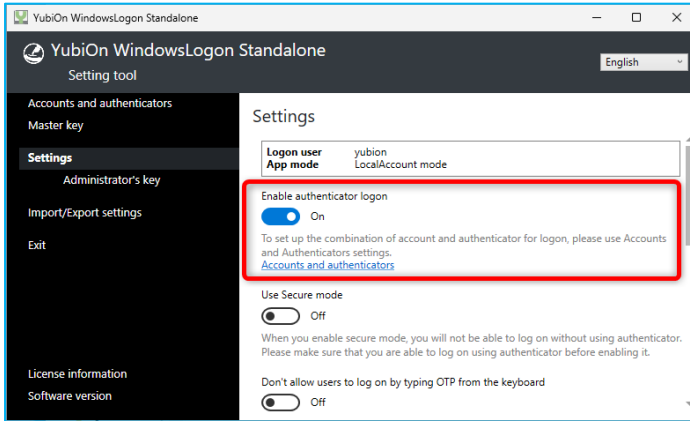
YubiOn WindowsLogon Standalone

YubiOn WindowsLogon Standalone
Setting tool

English

Accounts and authenticators
Master key
Settings
Administrator's key
Import/Export settings
Exit

License information
Software version

Settings

| Logon user | yubion |
|---|---|
| App mode | LocalAccount mode |

Enable authenticator logon
On
To set up the combination of account and authenticator for logon, please use Accounts and Authenticators settings.
Accounts and authenticators

Use Secure mode
Off
When you enable secure mode, you will not be able to log on without using authenticator. Please make sure that you are able to log on using authenticator before enabling it.

Don't allow users to log on by typing OTP from the keyboard
Off